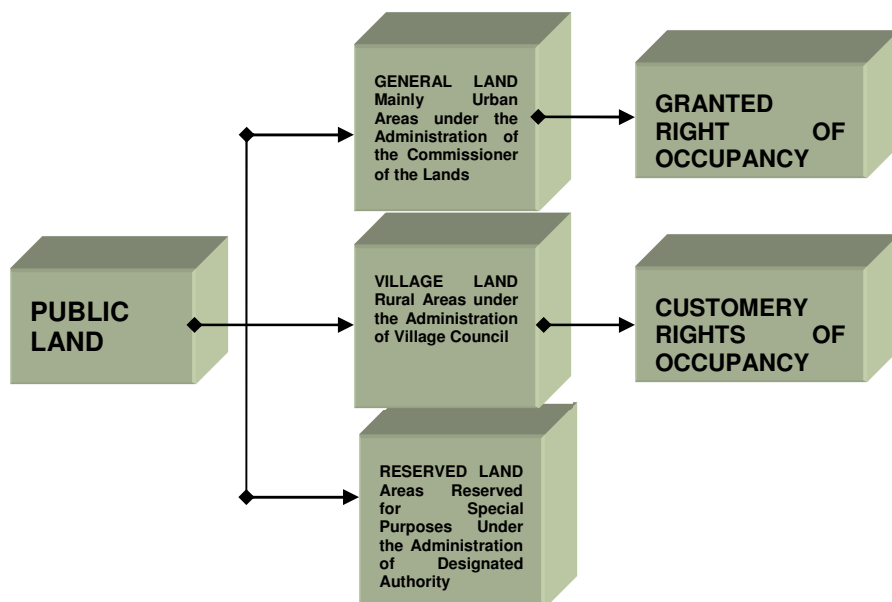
PUBLIC LAND

GENERAL LAND Mainly Urban Areas under the Administration of the Commissioner of the Lands

GRANTED RIGHT OF OCCUPANCY

VILLAGE LAND Rural Areas under the Administration of Village Council

CUSTOMERY RIGHTS OF OCCUPANCY

RESERVED LAND Areas Reserved for Special Purposes Under the Administration of Designated Authority